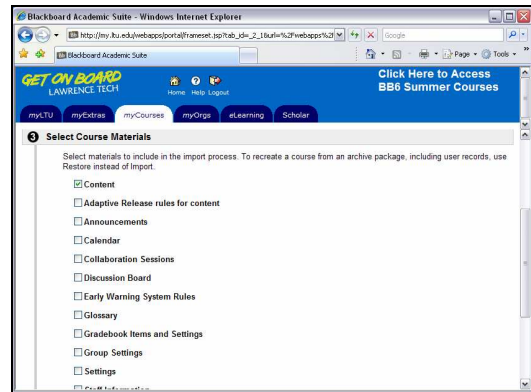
Blackboard Academic Suite - Windows Internet Explorer

http://my.ltu.edu/webapps/portal/frameset.jsp?tab_id=_2_1&url=%2Fwebapps%2f

Google

Blackboard Academic Suite

Page · Tools ·

GET ON BOARD
LAWRENCE TECH

Home Help Logout

Click Here to Access
BB6 Summer Courses

myLTU myExtras myCourses myOrgs eLearning Scholar

3 Select Course Materials

Select materials to include in the import process. To recreate a course from an archive package, including user records, use Restore instead of Import.

☑ Content

☐ Adaptive Release rules for content

☐ Announcements

☐ Calendar

☐ Collaboration Sessions

☐ Discussion Board

☐ Early Warning System Rules

☐ Glossary

☐ Gradebook Items and Settings

☐ Group Settings

☐ Settings

☐ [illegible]